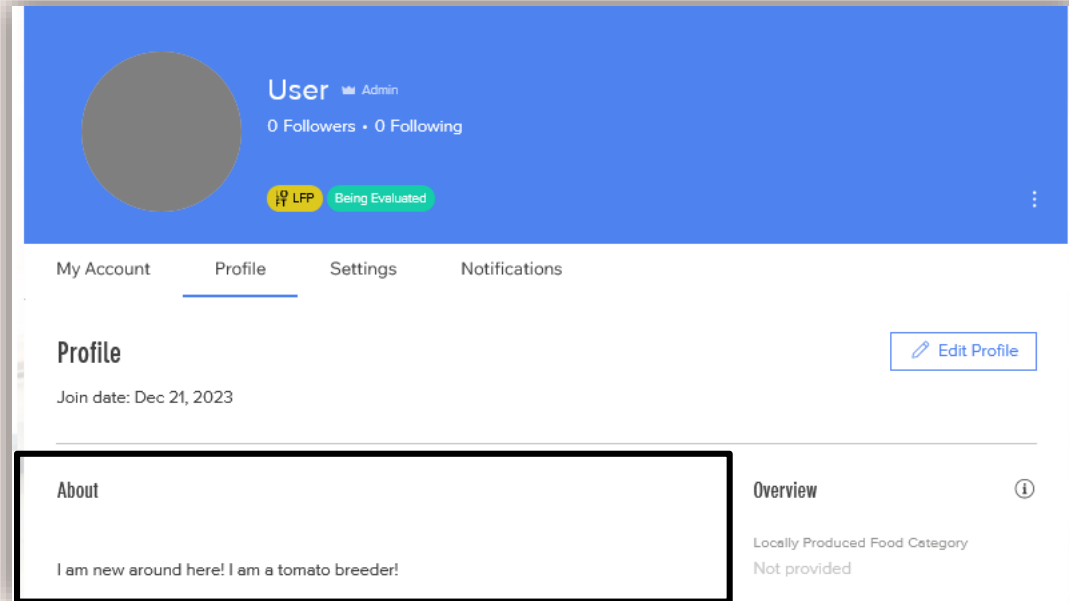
User Admin
0 Followers • 0 Following

LFP Being Evaluated

My Account Profile Settings Notifications

Profile

Edit Profile

Join date: Dec 21, 2023

About

I am new around here! I am a tomato breeder!

Overview

Locally Produced Food Category
Not provided